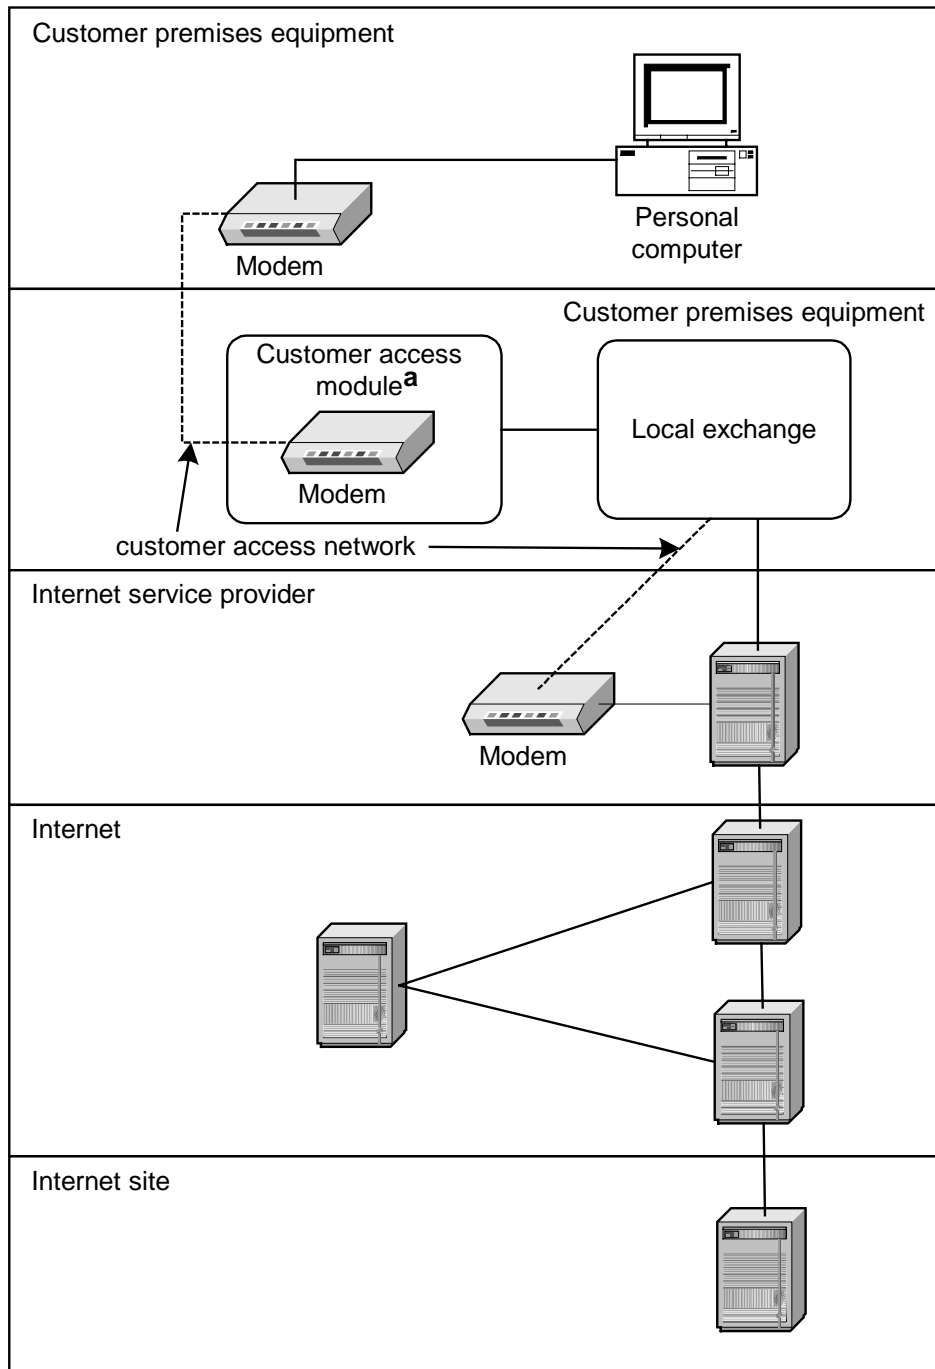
Customer premises equipment

Personal computer

Modem

Customer premises equipment

Customer access module$^{\mathbf{a}}$

Local exchange

Modem

customer access network

Internet service provider

Modem

Internet

Internet site